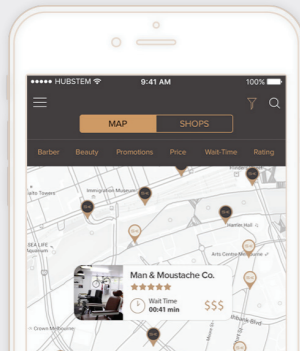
●●●●● HUBSTEM
9:41 AM
100%
MAP
SHOPS
Barber
Beauty
Promotions
Price
Wait-Time
Rating
Immigration Museum
Hamer Hall
Arts Centre Melbourne
SEA LIFE
Man & Moustache Co.
Wait Time
00:41 min
$$$
Crown Melbourne
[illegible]